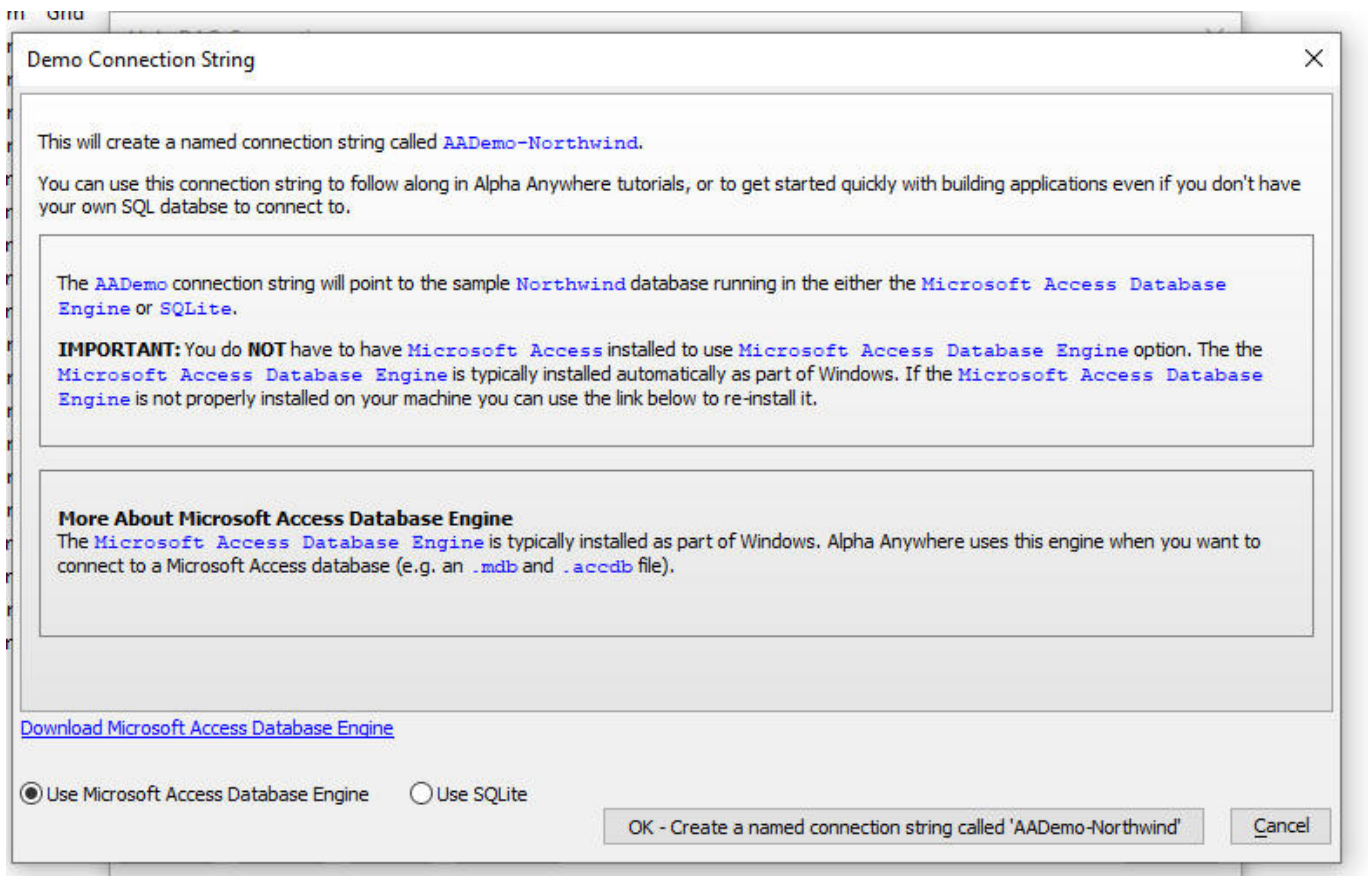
m Grid

Demo Connection String

×

This will create a named connection string called AADemo-Northwind.

You can use this connection string to follow along in Alpha Anywhere tutorials, or to get started quickly with building applications even if you don't have your own SQL databse to connect to.

The AADemo connection string will point to the sample Northwind database running in the either the Microsoft Access Database Engine or SQLite.

**IMPORTANT:** You do **NOT** have to have Microsoft Access installed to use Microsoft Access Database Engine option. The the Microsoft Access Database Engine is typically installed automatically as part of Windows. If the Microsoft Access Database Engine is not properly installed on your machine you can use the link below to re-install it.

**More About Microsoft Access Database Engine**
The Microsoft Access Database Engine is typically installed as part of Windows. Alpha Anywhere uses this engine when you want to connect to a Microsoft Access database (e.g. an .mdb and .accdb file).

Download Microsoft Access Database Engine

Use Microsoft Access Database Engine

Use SQLite

OK - Create a named connection string called 'AADemo-Northwind'

Cancel